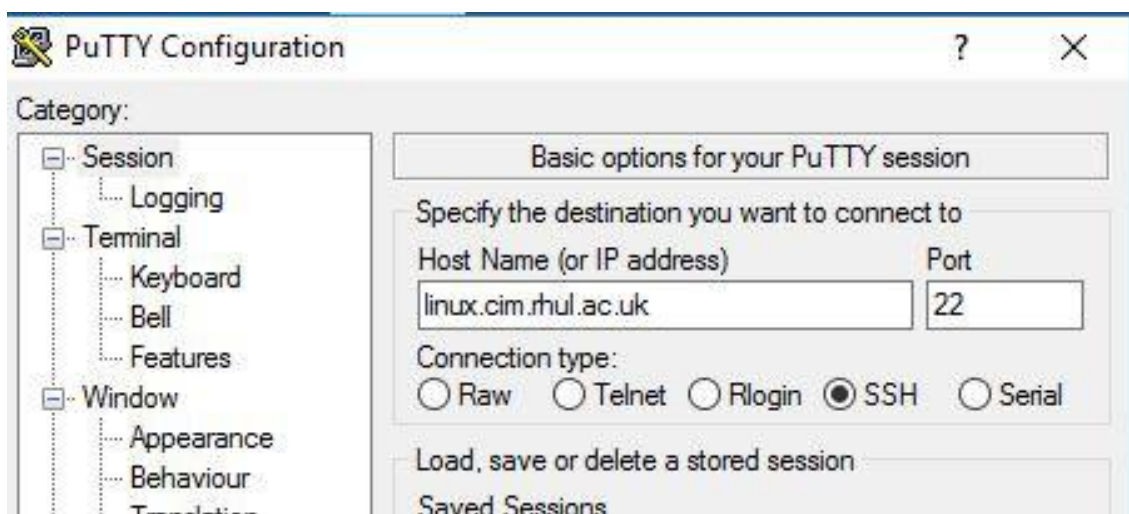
PuTTY Configuration

?

×

Category:

Session

Logging

Terminal

Keyboard

Bell

Features

Window

Appearance

Behaviour

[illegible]

Basic options for your PuTTY session

Specify the destination you want to connect to

Host Name (or IP address)

Port

linux.cim.rhul.ac.uk

22

Connection type:

Raw Telnet Rlogin SSH Serial

Load, save or delete a stored session

Saved Sessions